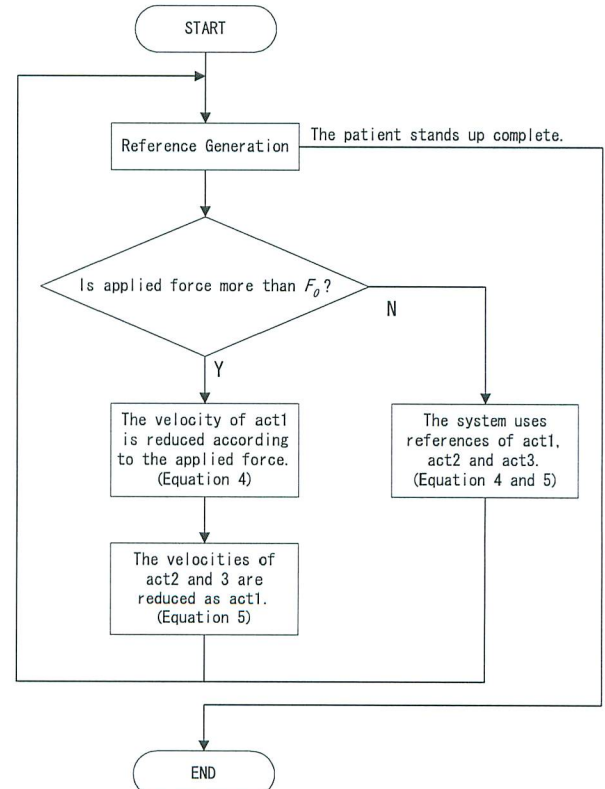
START

Reference Generation

The patient stands up complete.

Is applied force more than $F_0$?

N

Y

The velocity of act1 is reduced according to the applied force. (Equation 4)

The system uses references of act1, act2 and act3. (Equation 4 and 5)

The velocities of act2 and 3 are reduced as act1. (Equation 5)

END